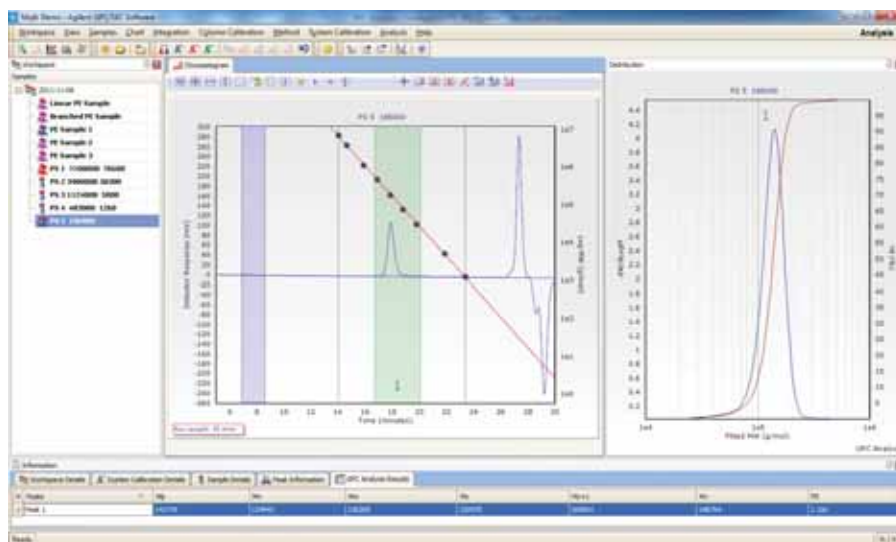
Multi Demo - Agilent GPC/SEC Software

Workspace View Samples Chart Integration Calibration Method System Calibration Analysis Help

Analysis

Workspace

Samples

Linear PE Sample
Branched PE Sample
PE Sample 1
PE Sample 2
PE Sample 3
PS 1 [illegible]
PS 2 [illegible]
PS 3 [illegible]
PS 4 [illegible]
PS 5 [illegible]

Chromatogram

PS 5 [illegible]

Detector Response (mV)

Time (minutes)

0 2 4 6 8 10 12 14 16 18 20 22 24 26 28 30

Distribution

PS 5 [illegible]

Fitted MW (g/mol)

Information

Workspace Details | System Calibration Details | Sample Details | Peak Information | GPC Analysis Results

Peak 1

Ready